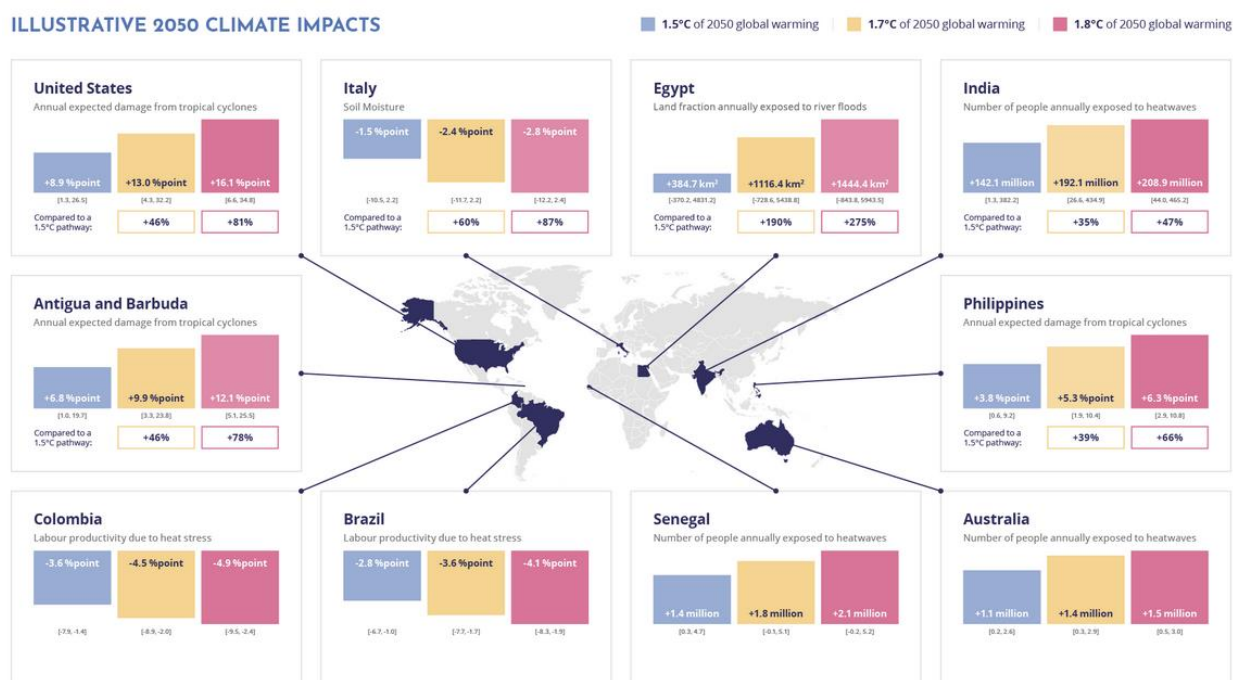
ILLUSTRATIVE 2050 CLIMATE IMPACTS

1.5°C of 2050 global warming
1.7°C of 2050 global warming
1.8°C of 2050 global warming

United States
Annual expected damage from tropical cyclones
+8.9 %point [1.3, 26.5]
+13.0 %point [4.3, 32.2]
+16.1 %point [6.6, 34.8]
Compared to a 1.5°C pathway: +46% +81%

Italy
Soil Moisture
-1.5 %point [-10.5, 2.2]
-2.4 %point [-11.7, 2.2]
-2.8 %point [-12.2, 2.4]
Compared to a 1.5°C pathway: +60% +87%

Egypt
Land fraction annually exposed to river floods
+384.7 km² [-370.2, 4831.2]
+1116.4 km² [-728.6, 5438.8]
+1444.4 km² [-843.8, 5943.5]
Compared to a 1.5°C pathway: +190% +275%

India
Number of people annually exposed to heatwaves
+142.1 million [1.3, 382.2]
+192.1 million [26.6, 434.9]
+208.9 million [44.0, 465.2]
Compared to a 1.5°C pathway: +35% +47%

Antigua and Barbuda
Annual expected damage from tropical cyclones
+6.8 %point [1.0, 19.7]
+9.9 %point [3.3, 23.8]
+12.1 %point [5.1, 25.5]
Compared to a 1.5°C pathway: +46% +78%

Philippines
Annual expected damage from tropical cyclones
+3.8 %point [0.6, 9.2]
+5.3 %point [1.9, 10.4]
+6.3 %point [2.9, 10.8]
Compared to a 1.5°C pathway: +39% +66%

Colombia
Labour productivity due to heat stress
-3.6 %point [-7.9, -1.4]
-4.5 %point [-8.9, -2.0]
-4.9 %point [-9.5, -2.4]

Brazil
Labour productivity due to heat stress
-2.8 %point [-6.7, -1.0]
-3.6 %point [-7.7, -1.7]
-4.1 %point [-8.3, -1.9]

Senegal
Number of people annually exposed to heatwaves
+1.4 million [0.3, 4.7]
+1.8 million [-0.1, 5.1]
+2.1 million [-0.2, 5.2]

Australia
Number of people annually exposed to heatwaves
+1.1 million [0.2, 2.6]
+1.4 million [0.3, 2.9]
+1.5 million [0.5, 3.0]